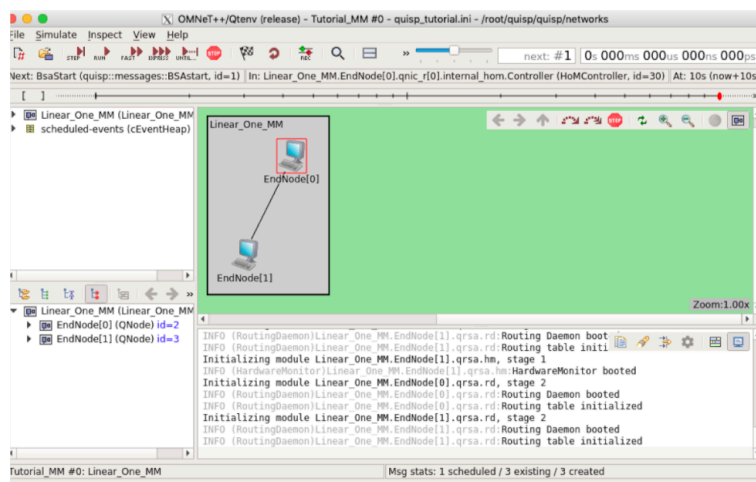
OMNeT++/Qtenv (release) - Tutorial_MM #0 - quisp_tutorial.ini - /root/quisp/quisp/networks

File Simulate Inspect View Help

STEP RUN FAST EXPRESS UNTIL... STOP REC

next: #1 0s 000ms 000us 000ns 000ps

Next: BsaStart (quisp::messages::BSAstart, id=1) In: Linear_One_MM.EndNode[0].qnic_r[0].internal_hom.Controller (HoMController, id=30) At: 10s (now+10s

[ ]

Linear_One_MM (Linear_One_MM
scheduled-events (cEventHeap)

Linear_One_MM (Linear_One_MM)
EndNode[0] (QNode) id=2
EndNode[1] (QNode) id=3

Linear_One_MM

EndNode[0]

EndNode[1]

Zoom:1.00x

INFO (RoutingDaemon)Linear_One_MM.EndNode[1].qrsa.rd:Routing Daemon booted
INFO (RoutingDaemon)Linear_One_MM.EndNode[1].qrsa.rd:Routing table initi
Initializing module Linear_One_MM.EndNode[1].qrsa.hm, stage 1
INFO (HardwareMonitor)Linear_One_MM.EndNode[1].qrsa.hm:HardwareMonitor booted
Initializing module Linear_One_MM.EndNode[0].qrsa.rd, stage 2
INFO (RoutingDaemon)Linear_One_MM.EndNode[0].qrsa.rd:Routing Daemon booted
INFO (RoutingDaemon)Linear_One_MM.EndNode[0].qrsa.rd:Routing table initialized
Initializing module Linear_One_MM.EndNode[1].qrsa.rd, stage 2
INFO (RoutingDaemon)Linear_One_MM.EndNode[1].qrsa.rd:Routing Daemon booted
INFO (RoutingDaemon)Linear_One_MM.EndNode[1].qrsa.rd:Routing table initialized

Tutorial_MM #0: Linear_One_MM
Msg stats: 1 scheduled / 3 existing / 3 created